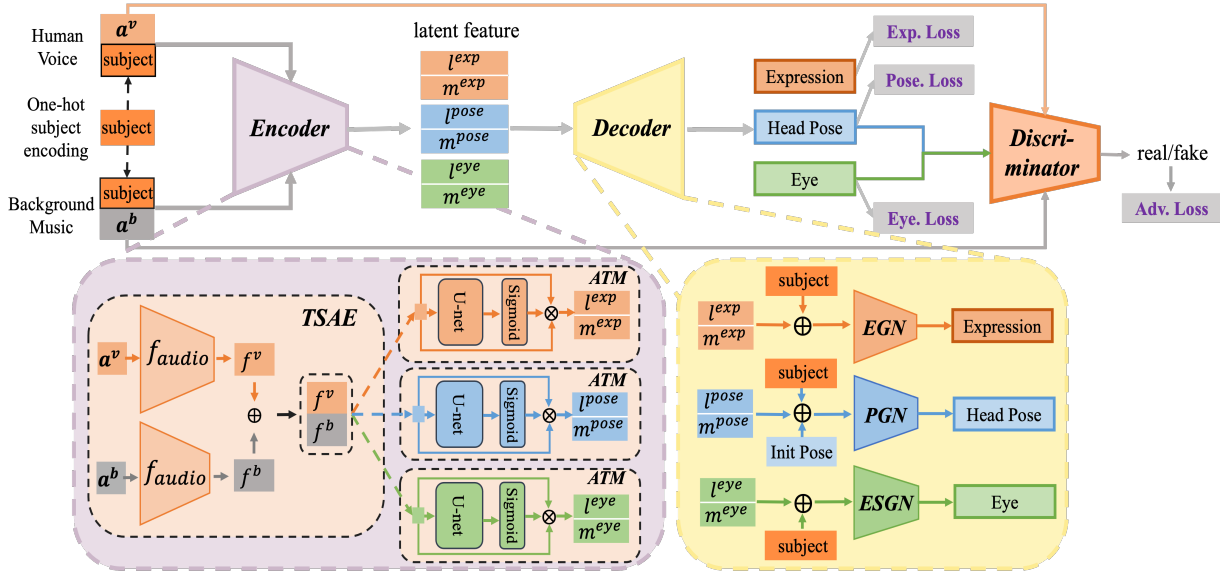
Human Voice

$a^v$

subject

One-hot subject encoding

subject

subject

Background Music

$a^b$

Encoder

latent feature

$l^{exp}$
$m^{exp}$
$l^{pose}$
$m^{pose}$
$l^{eye}$
$m^{eye}$

Decoder

Expression

Head Pose

Eye

Exp. Loss

Pose. Loss

Eye. Loss

Discri-minator

real/fake

Adv. Loss

TSAE

$a^v$ $f_{audio}$ $f^v$

$\oplus$

$a^b$ $f_{audio}$ $f^b$

$f^v$
$f^b$

ATM

U-net Sigmoid $\otimes$ $l^{exp}$ $m^{exp}$

ATM

U-net Sigmoid $\otimes$ $l^{pose}$ $m^{pose}$

ATM

U-net Sigmoid $\otimes$ $l^{eye}$ $m^{eye}$

subject

$l^{exp}$
$m^{exp}$ $\oplus$ EGN Expression

subject

$l^{pose}$
$m^{pose}$ $\oplus$ PGN Head Pose

Init Pose

$l^{eye}$
$m^{eye}$ $\oplus$ ESGN Eye

subject